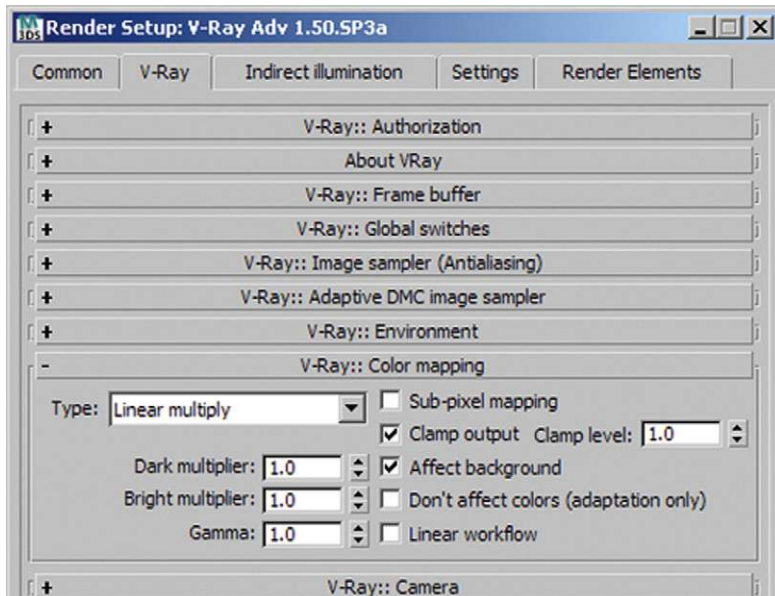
Render Setup: V-Ray Adv 1.50.SP3a

Common | V-Ray | Indirect illumination | Settings | Render Elements

+ V-Ray:: Authorization
+ About VRay
+ V-Ray:: Frame buffer
+ V-Ray:: Global switches
+ V-Ray:: Image sampler (Antialiasing)
+ V-Ray:: Adaptive DMC image sampler
+ V-Ray:: Environment
- V-Ray:: Color mapping

Type: Linear multiply
Sub-pixel mapping
Clamp output Clamp level: 1.0
Dark multiplier: 1.0
Affect background
Bright multiplier: 1.0
Don't affect colors (adaptation only)
Gamma: 1.0
Linear workflow

+ V-Ray:: Camera